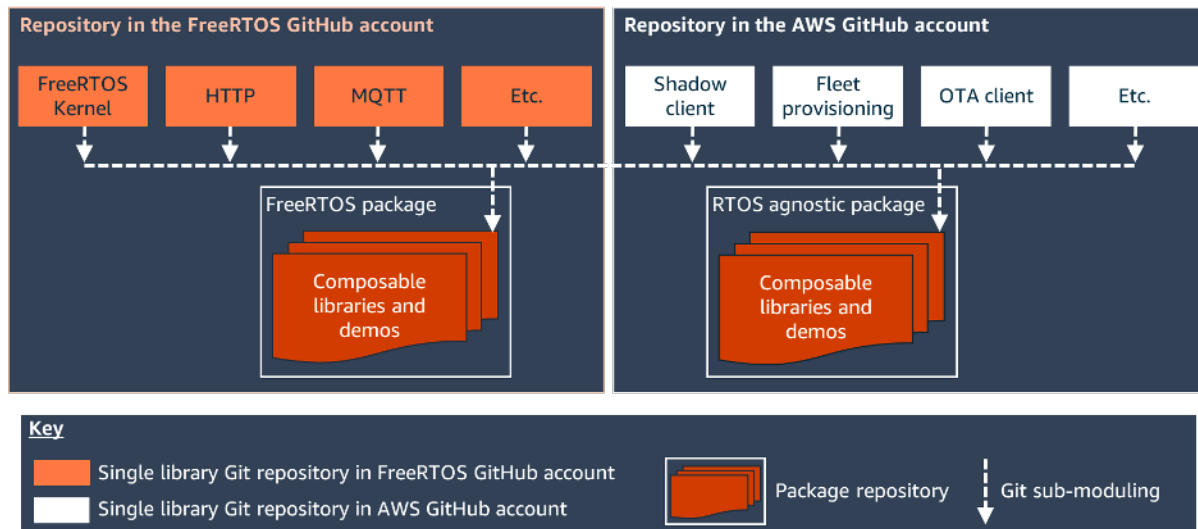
Repository in the FreeRTOS GitHub account

FreeRTOS Kernel

HTTP

MQTT

Etc.

FreeRTOS package

Composable libraries and demos

Repository in the AWS GitHub account

Shadow client

Fleet provisioning

OTA client

Etc.

RTOS agnostic package

Composable libraries and demos

Key

Single library Git repository in FreeRTOS GitHub account

Single library Git repository in AWS GitHub account

Package repository

Git sub-moduling